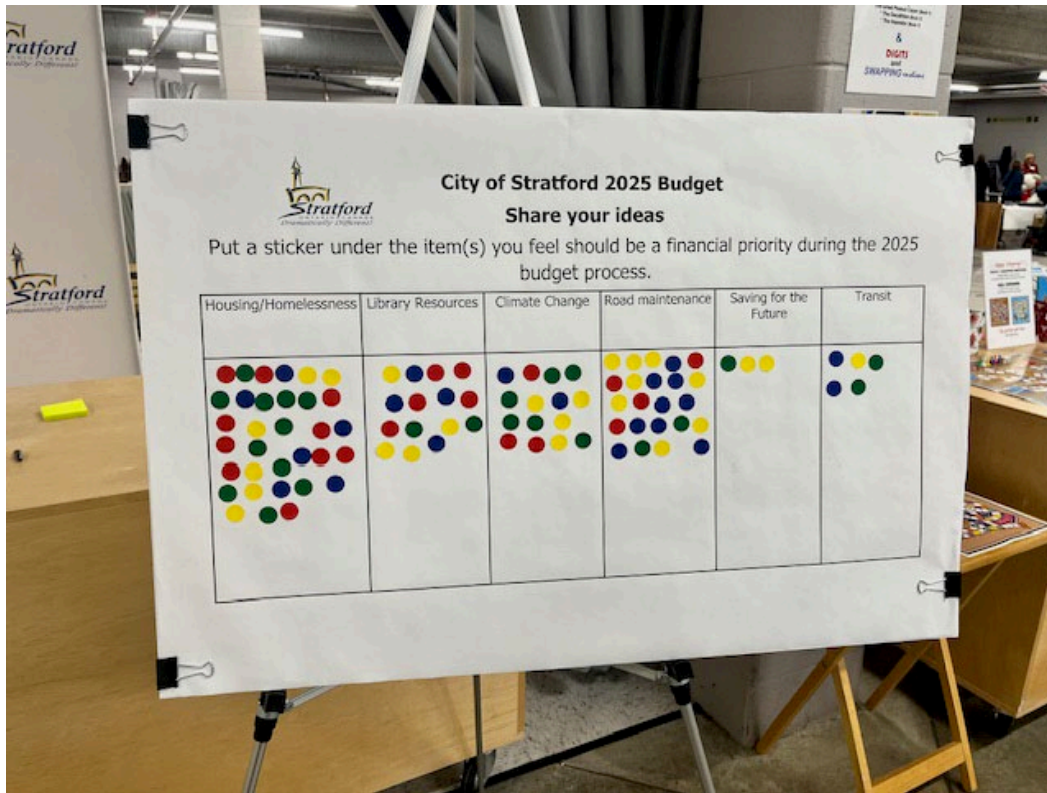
Stratford
Dramatically Different

City of Stratford 2025 Budget
Share your ideas

Put a sticker under the item(s) you feel should be a financial priority during the 2025 budget process.

| Housing/Homelessness | Library Resources | Climate Change | Road maintenance | Saving for the Future | Transit |
|---|---|---|---|---|---|
| | | | | | |

Stratford
Dramatically Different

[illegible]
&
DIGITS
and
SWAPPING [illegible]